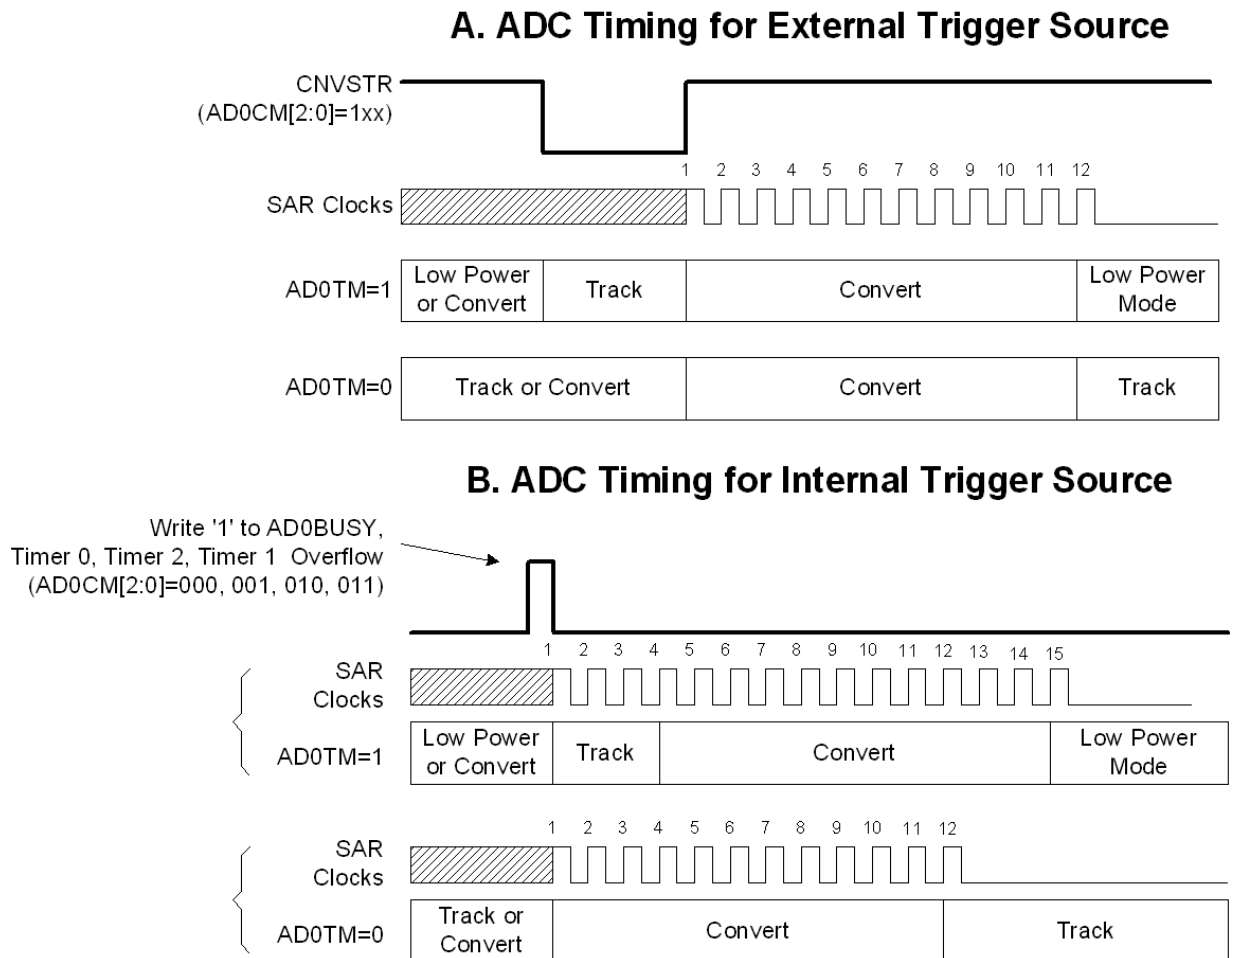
A. ADC Timing for External Trigger Source

CNVSTR (AD0CM[2:0]=1xx)

1 2 3 4 5 6 7 8 9 10 11 12

SAR Clocks

AD0TM=1

| Low Power or Convert | Track | Convert | Low Power Mode |
|---|---|---|---|

AD0TM=0

| Track or Convert | Convert | Track |
|---|---|---|

B. ADC Timing for Internal Trigger Source

Write '1' to AD0BUSY, Timer 0, Timer 2, Timer 1 Overflow (AD0CM[2:0]=000, 001, 010, 011)

1 2 3 4 5 6 7 8 9 10 11 12 13 14 15

SAR Clocks

AD0TM=1

| Low Power or Convert | Track | Convert | Low Power Mode |
|---|---|---|---|

1 2 3 4 5 6 7 8 9 10 11 12

SAR Clocks

AD0TM=0

| Track or Convert | Convert | Track |
|---|---|---|